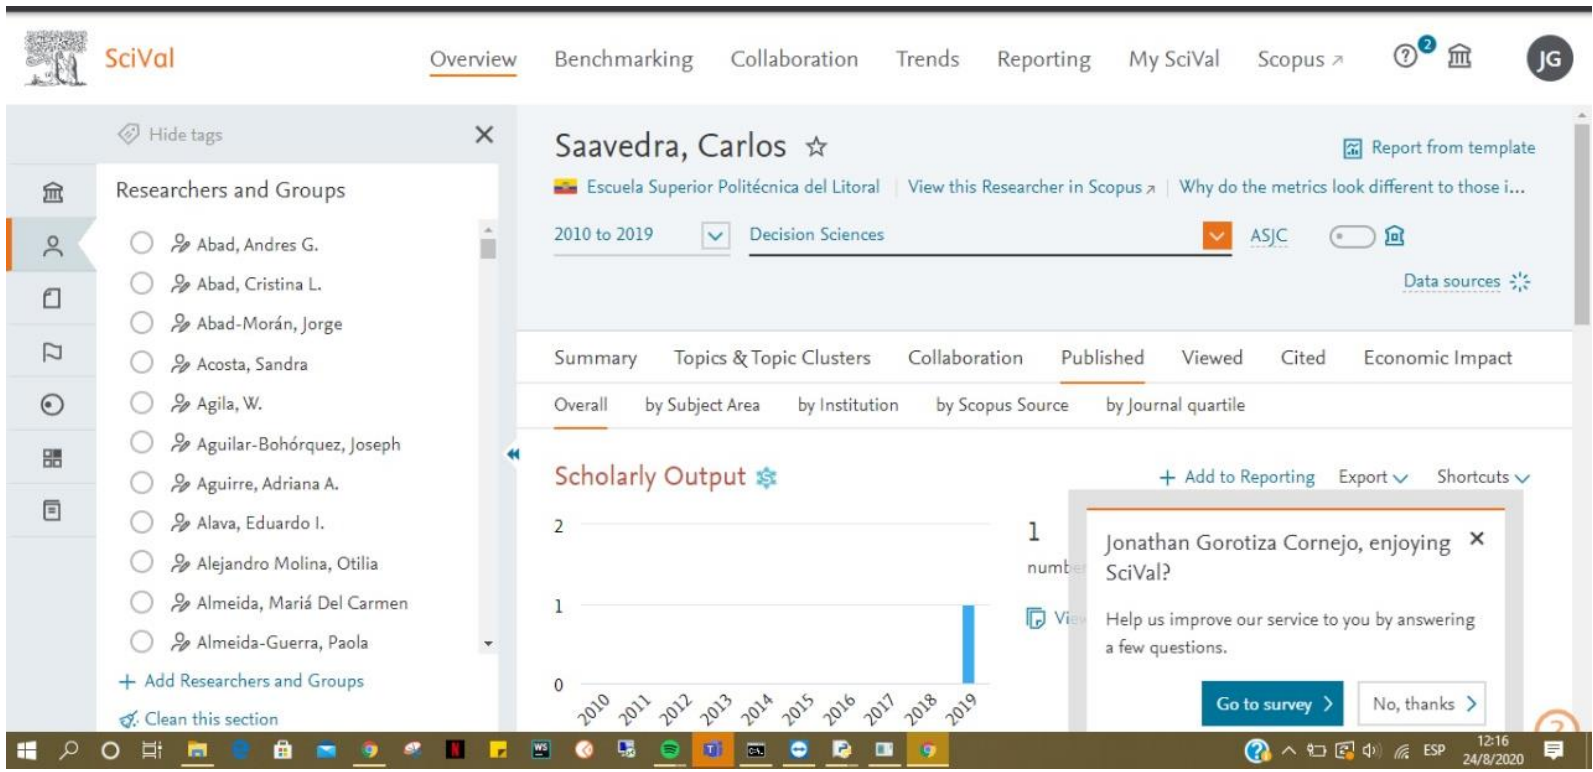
SciVal

Overview Benchmarking Collaboration Trends Reporting My SciVal Scopus ↗ 2 JG

Hide tags ×

Researchers and Groups

Abad, Andres G.
Abad, Cristina L.
Abad-Morán, Jorge
Acosta, Sandra
Agila, W.
Aguilar-Bohórquez, Joseph
Aguirre, Adriana A.
Alava, Eduardo I.
Alejandro Molina, Otilia
Almeida, Mariá Del Carmen
Almeida-Guerra, Paola

+ Add Researchers and Groups

Clean this section

Saavedra, Carlos ☆

Report from template

Escuela Superior Politécnica del Litoral | View this Researcher in Scopus ↗ | Why do the metrics look different to those i...

2010 to 2019

Decision Sciences

ASJC

Data sources

Summary Topics & Topic Clusters Collaboration Published Viewed Cited Economic Impact

Overall by Subject Area by Institution by Scopus Source by Journal quartile

Scholarly Output

+ Add to Reporting Export Shortcuts

2
1
0
2010 2011 2012 2013 2014 2015 2016 2017 2018 2019

1
numb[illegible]
Vi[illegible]

Jonathan Gorotiza Cornejo, enjoying SciVal? ×

Help us improve our service to you by answering a few questions.

Go to survey ›

No, thanks ›

ESP 12:16 24/8/2020